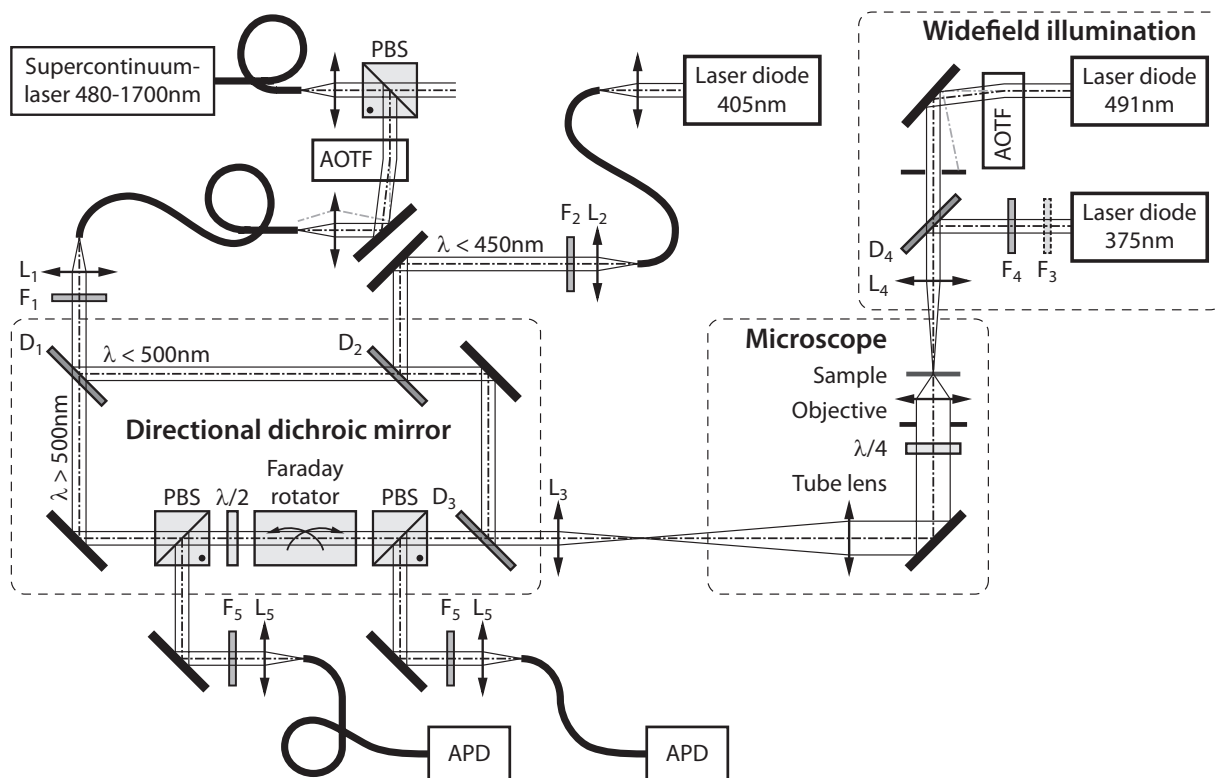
Supercontinuum-laser 480-1700nm

PBS

Laser diode 405nm

Widefield illumination

Laser diode 491nm

AOTF

AOTF

Laser diode 375nm

$D_4$

$F_4$ $F_3$

$L_4$

$F_2$ $L_2$

$\lambda < 450$nm

$L_1$

$F_1$

$D_1$

$\lambda < 500$nm

$D_2$

Microscope

Sample

Objective

$\lambda/4$

Tube lens

Directional dichroic mirror

$\lambda > 500$nm

PBS $\lambda/2$ Faraday rotator PBS $D_3$

$L_3$

$F_5$ $L_5$

$F_5$ $L_5$

APD

APD